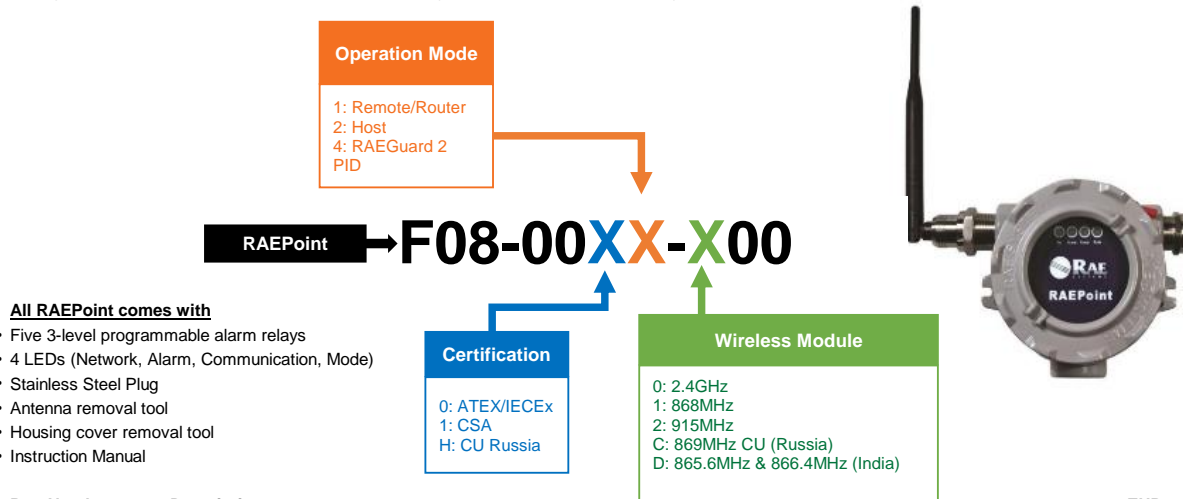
Operation Mode

1: Remote/Router
2: Host
4: RAEGuard 2 PID

RAEPoint

F08-00XX-X00

All RAEPoint comes with
• Five 3-level programmable alarm relays
• 4 LEDs (Network, Alarm, Communication, Mode)
• Stainless Steel Plug
• Antenna removal tool
• Housing cover removal tool
• Instruction Manual

Certification

0: ATEX/IECEx
1: CSA
H: CU Russia

Wireless Module

0: 2.4GHz
1: 868MHz
2: 915MHz
C: 869MHz CU (Russia)
D: 865.6MHz & 866.4MHz (India)

RAE

RAEPoint